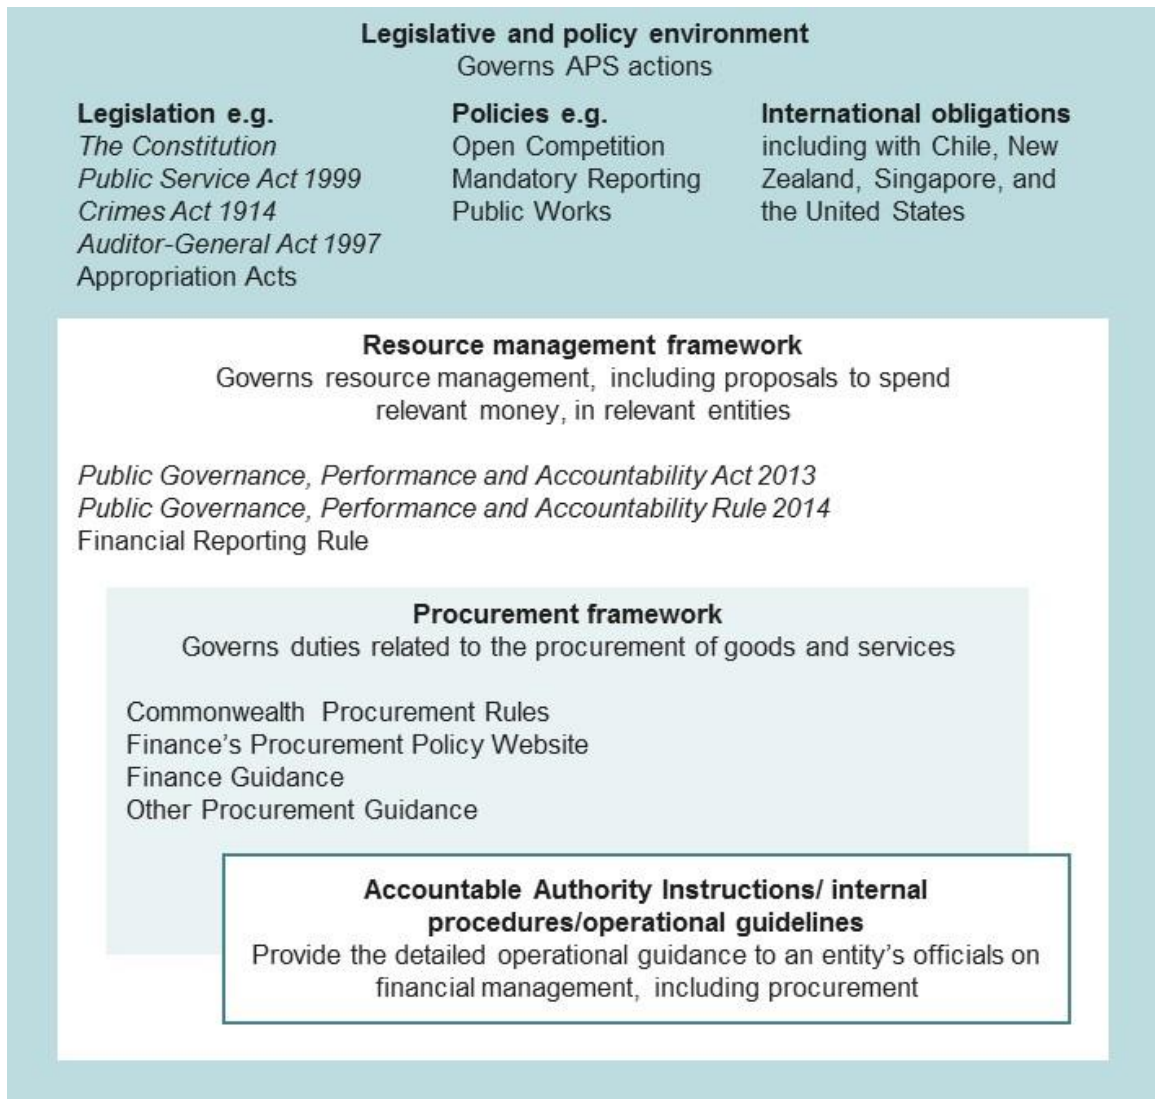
**Legislative and policy environment**
Governs APS actions

**Legislation e.g.**
*The Constitution*
*Public Service Act 1999*
*Crimes Act 1914*
*Auditor-General Act 1997*
Appropriation Acts

**Policies e.g.**
Open Competition
Mandatory Reporting
Public Works

**International obligations**
including with Chile, New Zealand, Singapore, and the United States

**Resource management framework**
Governs resource management, including proposals to spend relevant money, in relevant entities

*Public Governance, Performance and Accountability Act 2013*
*Public Governance, Performance and Accountability Rule 2014*
Financial Reporting Rule

**Procurement framework**
Governs duties related to the procurement of goods and services

Commonwealth Procurement Rules
Finance's Procurement Policy Website
Finance Guidance
Other Procurement Guidance

**Accountable Authority Instructions/ internal procedures/operational guidelines**
Provide the detailed operational guidance to an entity's officials on financial management, including procurement